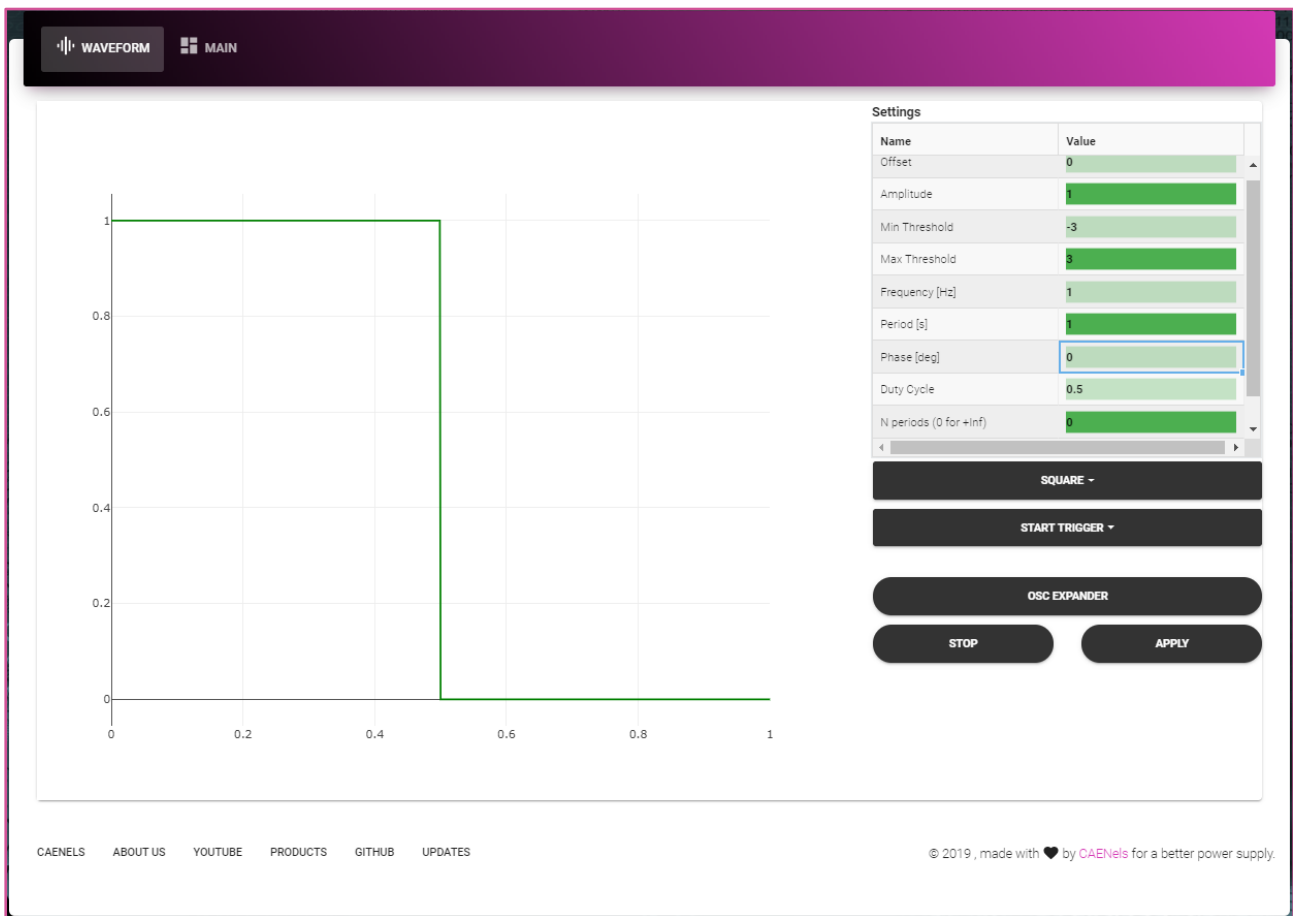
WAVEFORM MAIN

1
0.8
0.6
0.4
0.2
0
0 0.2 0.4 0.6 0.8 1

Settings

| Name | Value |
|---|---|
| Offset | 0 |
| Amplitude | 1 |
| Min Threshold | -3 |
| Max Threshold | 3 |
| Frequency [Hz] | 1 |
| Period [s] | 1 |
| Phase [deg] | 0 |
| Duty Cycle | 0.5 |
| N periods (0 for +Inf) | 0 |

SQUARE

START TRIGGER

OSC EXPANDER

STOP

APPLY

CAENELS ABOUT US YOUTUBE PRODUCTS GITHUB UPDATES

© 2019 , made with by CAENels for a better power supply.